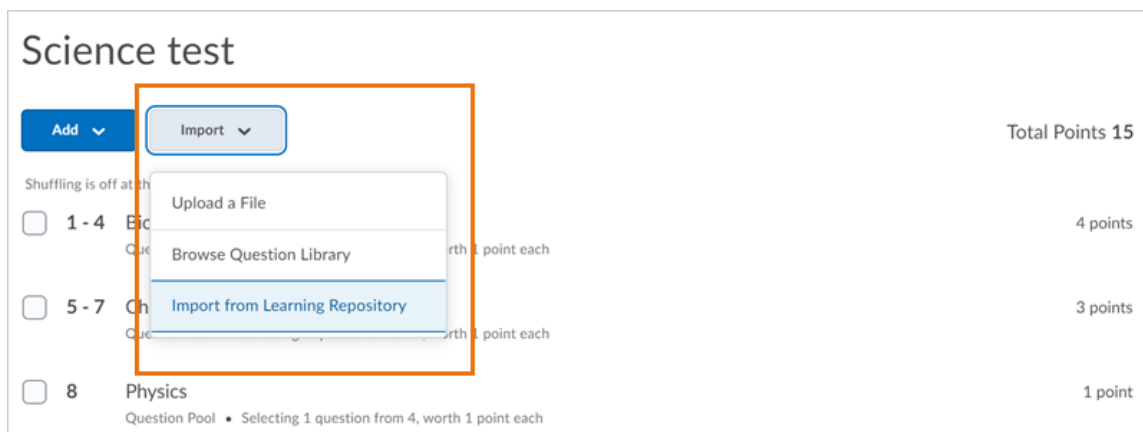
Science test

Add

Import

Total Points 15

Shuffling is off at th

Upload a File

Browse Question Library

Import from Learning Repository

1 - 4 Bi

Que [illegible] rth 1 point each

4 points

5 - 7 Ch

Que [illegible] rth 1 point each

3 points

8 Physics

Question Pool • Selecting 1 question from 4, worth 1 point each

1 point